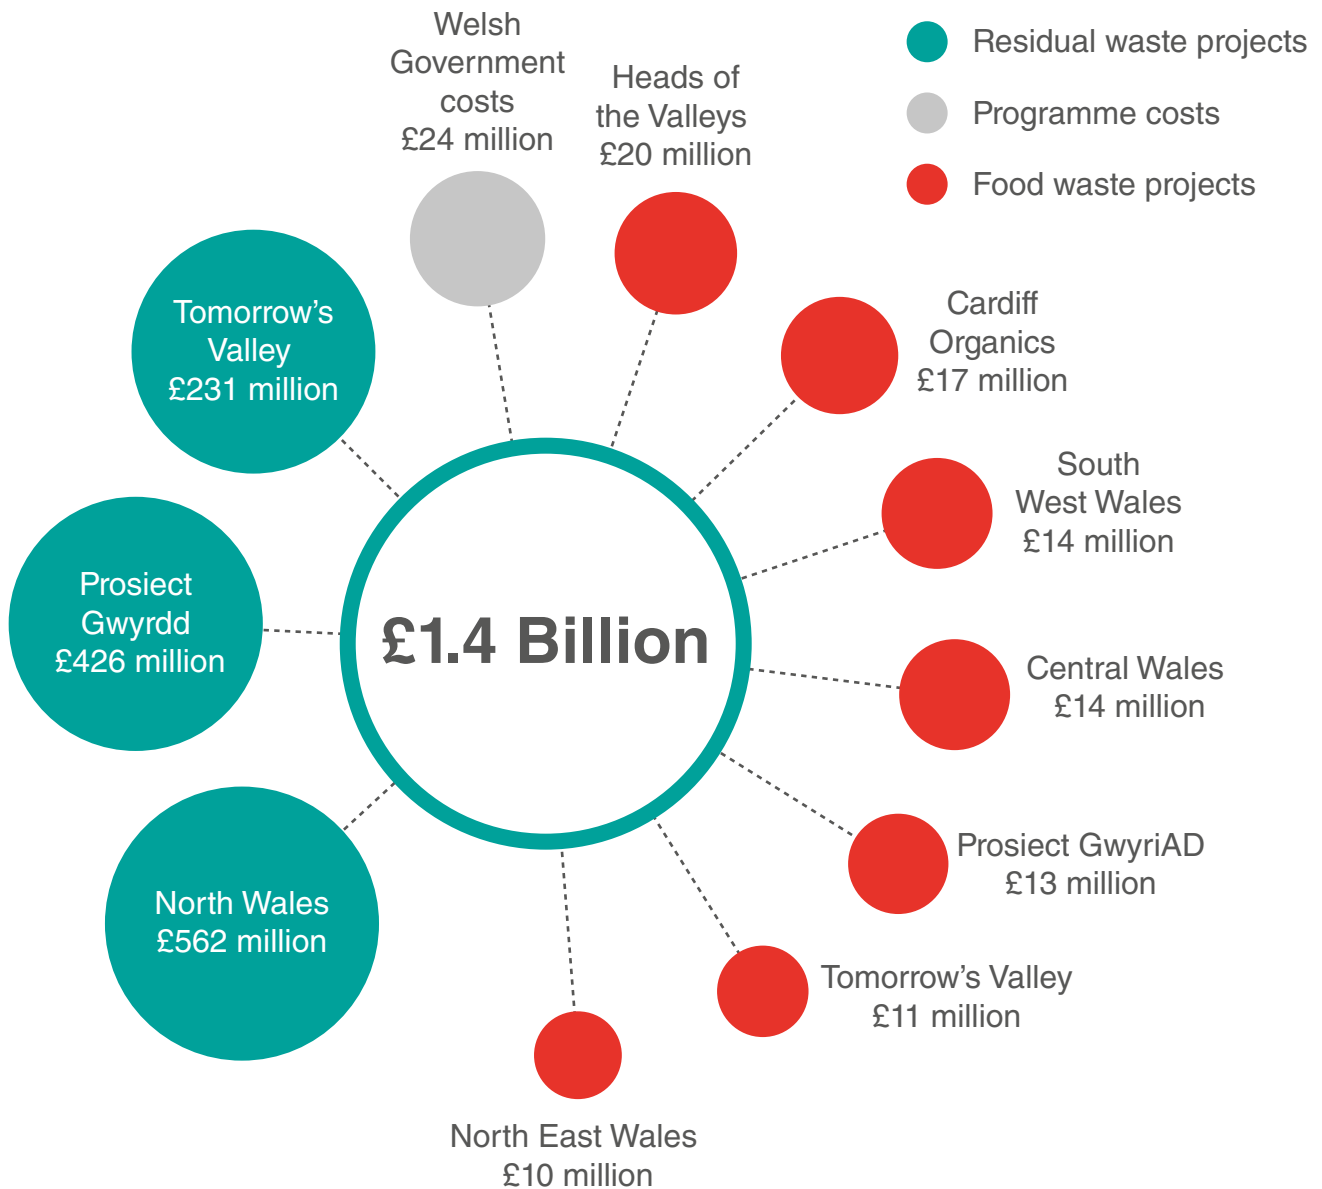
Residual waste projects
Programme costs
Food waste projects

Welsh Government costs £24 million

Heads of the Valleys £20 million

Cardiff Organics £17 million

South West Wales £14 million

Central Wales £14 million

Prosiect GwyriAD £13 million

Tomorrow's Valley £11 million

North East Wales £10 million

North Wales £562 million

Prosiect Gwyrdd £426 million

Tomorrow's Valley £231 million

£1.4 Billion